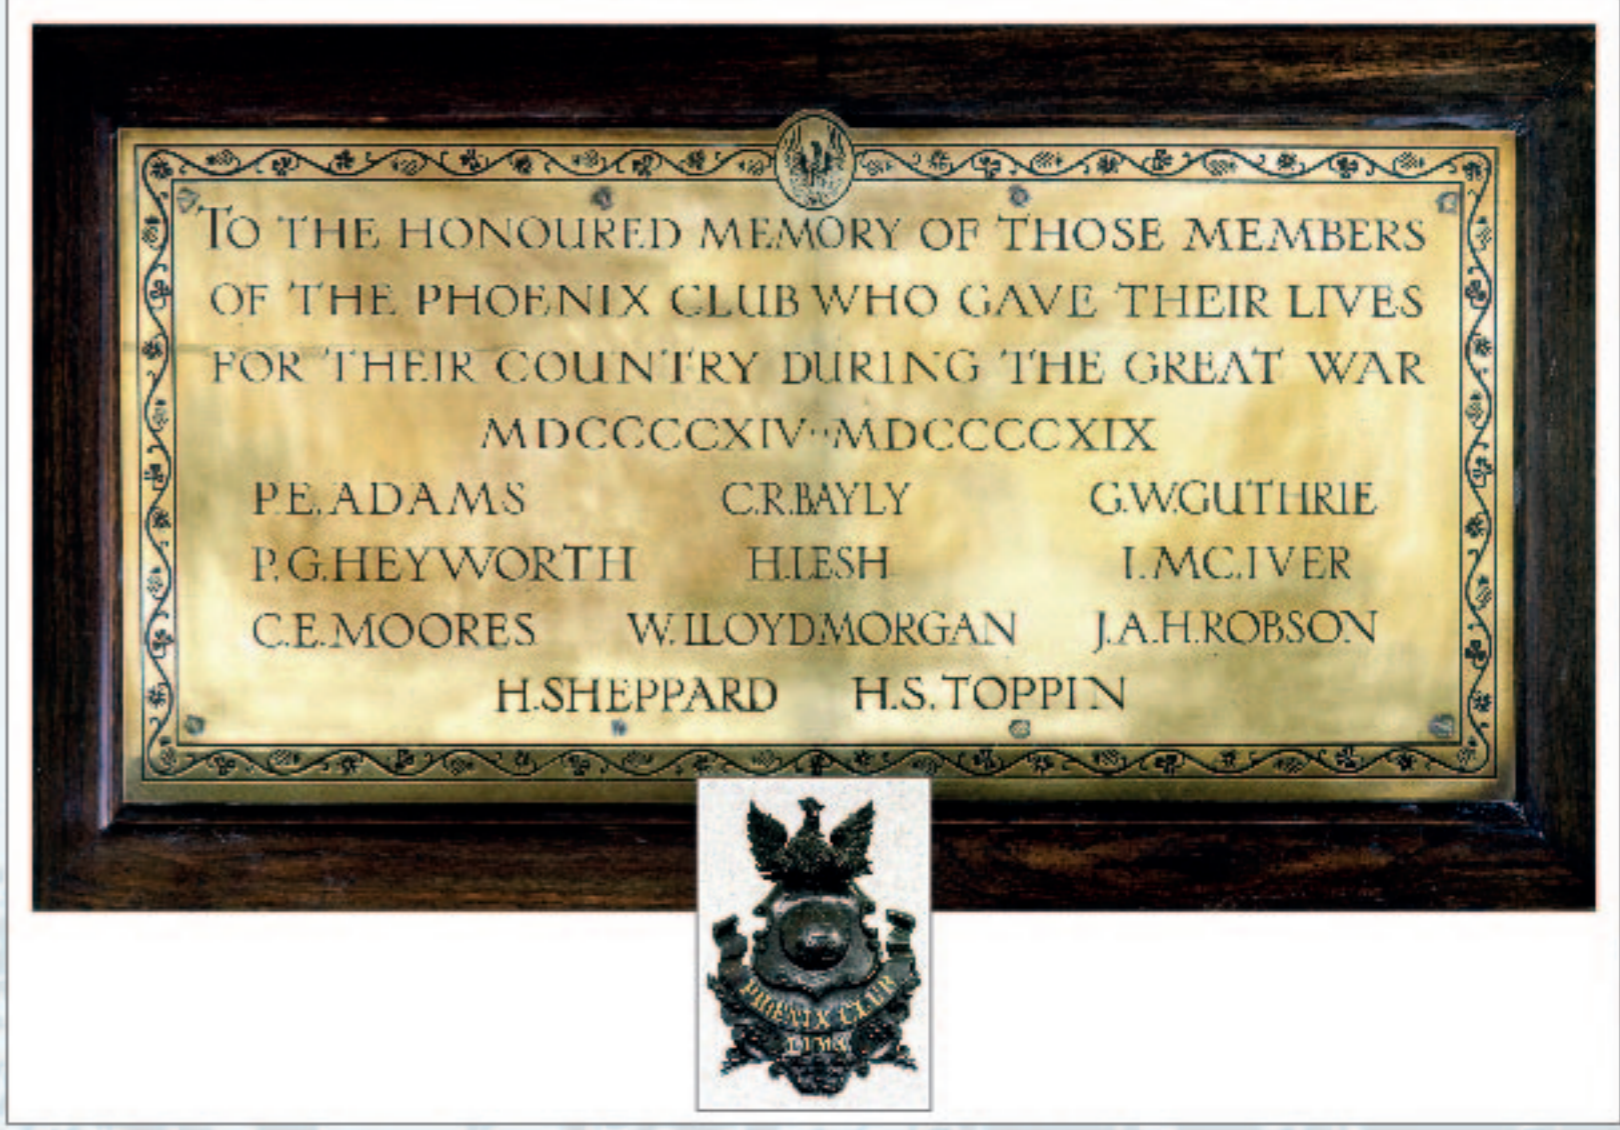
TO THE HONOURED MEMORY OF THOSE MEMBERS OF THE PHOENIX CLUB WHO GAVE THEIR LIVES FOR THEIR COUNTRY DURING THE GREAT WAR

MDCCCCXIV·MDCCCCXIX

P.E.ADAMS C.R.BAYLY G.W.GUTHRIE
P.G.HEYWORTH H.I.ESH I.MC.IVER
C.E.MOORES W.LLOYD MORGAN J.A.H.ROBSON
H.SHEPPARD H.S.TOPPIN

PHOENIX CLUB
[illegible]